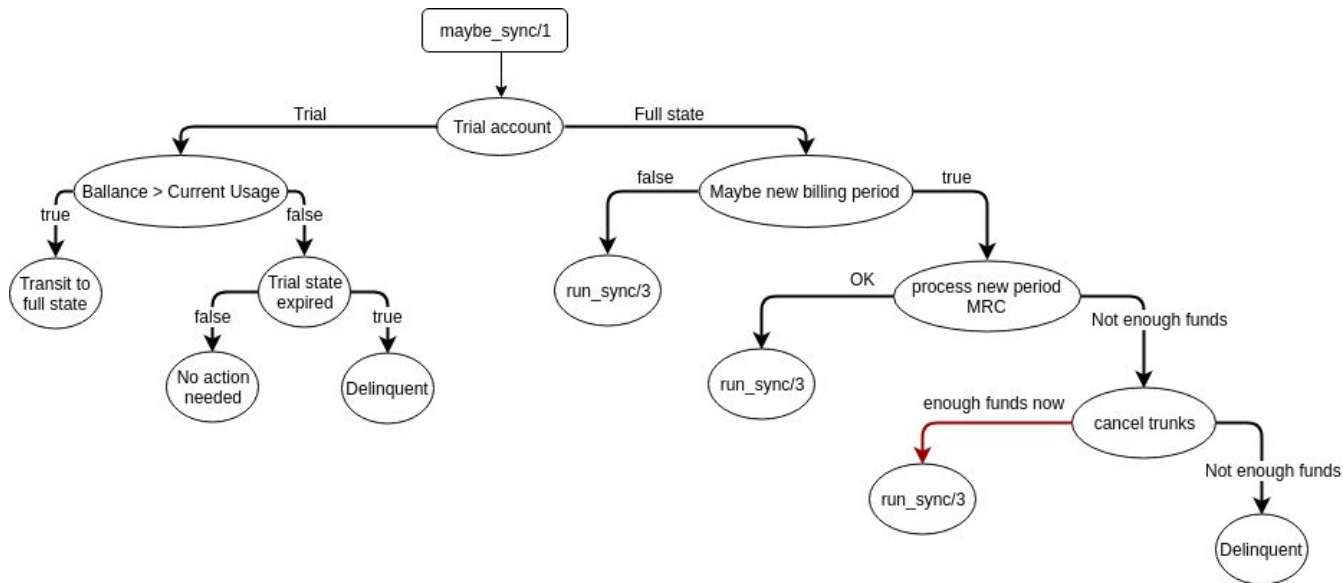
maybe_sync/1

Trial

Trial account

Full state

Ballance > Current Usage

true

false

Transit to full state

Trial state expired

false

true

No action needed

Delinquent

false

Maybe new billing period

true

run_sync/3

OK

process new period MRC

Not enough funds

run_sync/3

enough funds now

cancel trunks

run_sync/3

Not enough funds

Delinquent